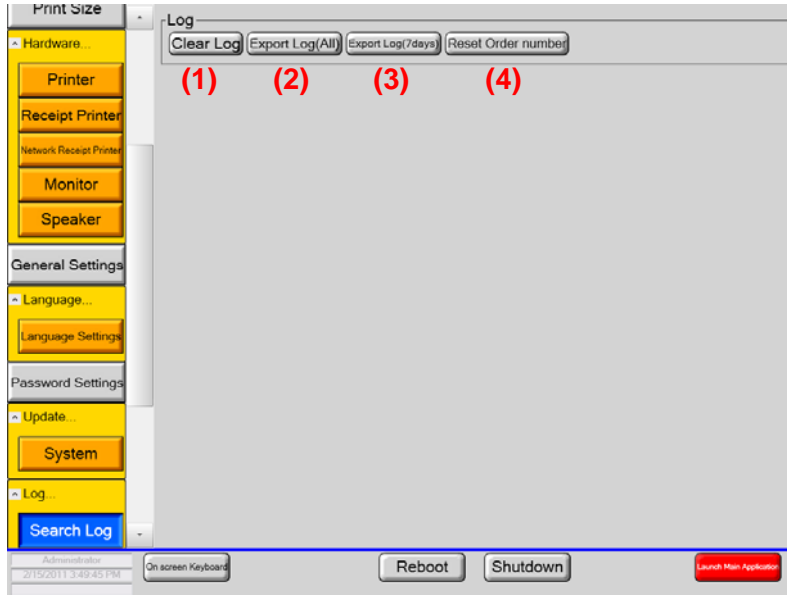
Print Size
Hardware...
Printer
Receipt Printer
Network Receipt Printer
Monitor
Speaker
General Settings
Language...
Language Settings
Password Settings
Update...
System
Log...
Search Log

Log
Clear Log
Export Log(All)
Export Log(7days)
Reset Order number
(1)
(2)
(3)
(4)

Administrator
2/15/2011 3:49:45 PM
On screen Keyboard
Reboot
Shutdown
Launch Main Application